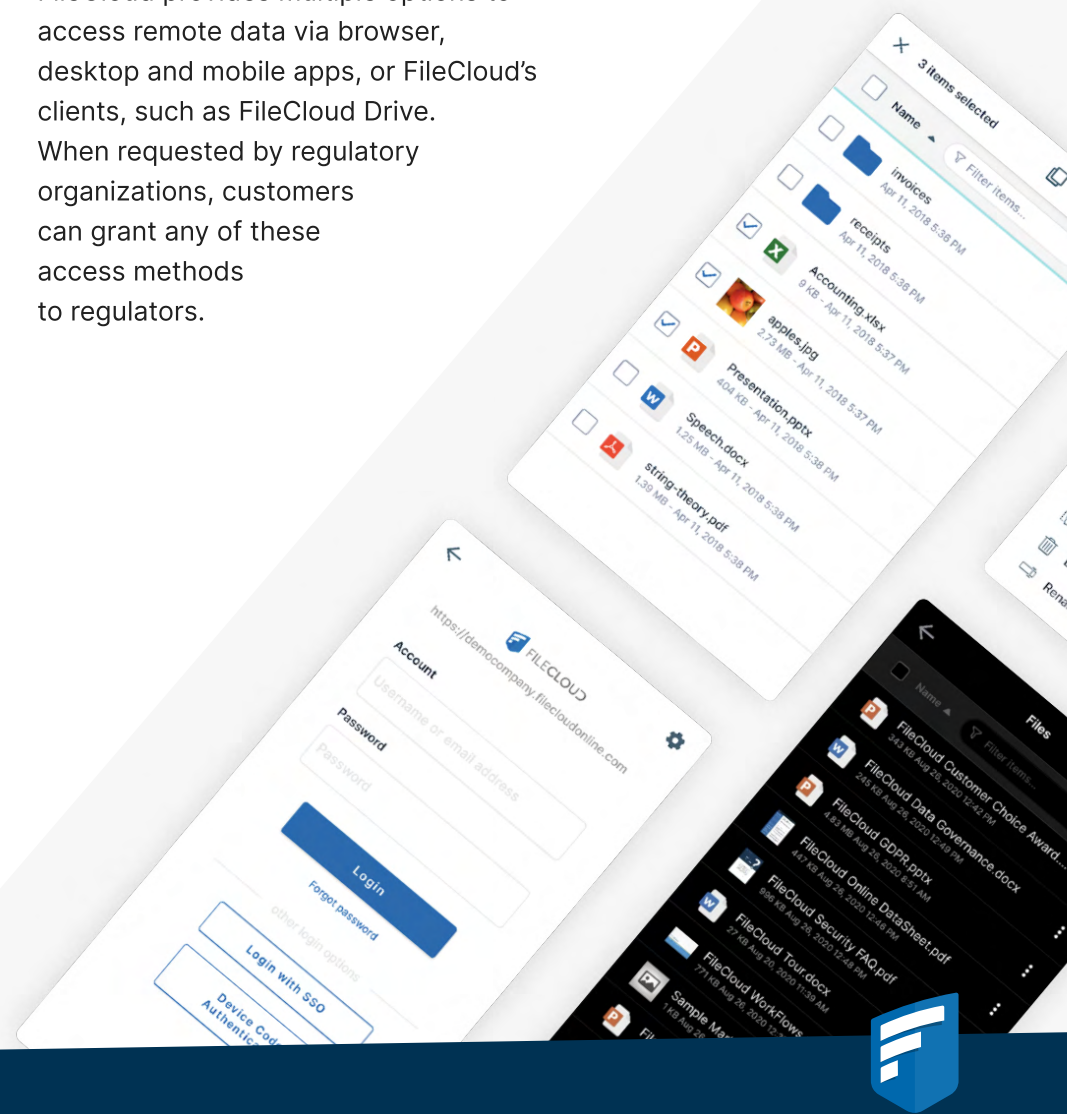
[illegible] access remote data via browser, desktop and mobile apps, or FileCloud's clients, such as FileCloud Drive. When requested by regulatory organizations, customers can grant any of these access methods to regulators.

3 items selected
Name
Filter items...
invoices
Apr 11, 2018 5:38 PM
receipts
Apr 11, 2018 5:38 PM
Accounting.xlsx
9 KB - Apr 11, 2018 5:37 PM
apples.jpg
2.73 MB - Apr 11, 2018 5:37 PM
Presentation.pptx
404 KB - Apr 11, 2018 5:37 PM
Speech.docx
1.25 MB - Apr 11, 2018 5:38 PM
string-theory.pdf
1.39 MB - Apr 11, 2018 5:38 PM

Rena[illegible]

FILECLOUD
https://democompany.filecloudonline.com
Account
Username or email address
Password
Password
Login
Forgot password
other login options
Login with SSO
Device Code Authentica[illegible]

Files
Name
Filter items...
FileCloud Customer Choice Award...
343 KB Aug 26, 2020 12:42 PM
FileCloud Data Governance.docx
245 KB Aug 26, 2020 12:49 PM
FileCloud GDPR.pptx
4.83 MB Aug 26, 2020 8:51 AM
FileCloud Online DataSheet.pdf
447 KB Aug 26, 2020 12:48 PM
FileCloud Security FAQ.pdf
998 KB Aug 26, 2020 12:48 PM
FileCloud Tour.docx
27 KB Aug 26, 2020 11:39 AM
FileCloud WorkFlows
771 KB Aug 26, 2020 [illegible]
Sample Ma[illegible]
1 KB Aug 26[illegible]
Fi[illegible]